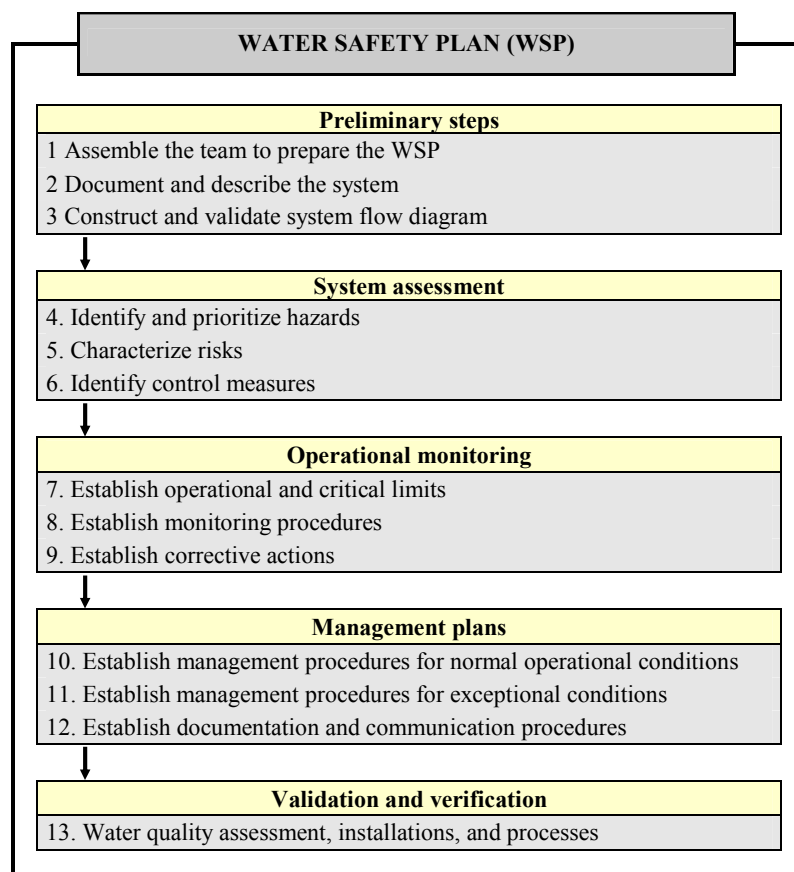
WATER SAFETY PLAN (WSP)

Preliminary steps
1 Assemble the team to prepare the WSP
2 Document and describe the system
3 Construct and validate system flow diagram

System assessment
4. Identify and prioritize hazards
5. Characterize risks
6. Identify control measures

Operational monitoring
7. Establish operational and critical limits
8. Establish monitoring procedures
9. Establish corrective actions

Management plans
10. Establish management procedures for normal operational conditions
11. Establish management procedures for exceptional conditions
12. Establish documentation and communication procedures

Validation and verification
13. Water quality assessment, installations, and processes